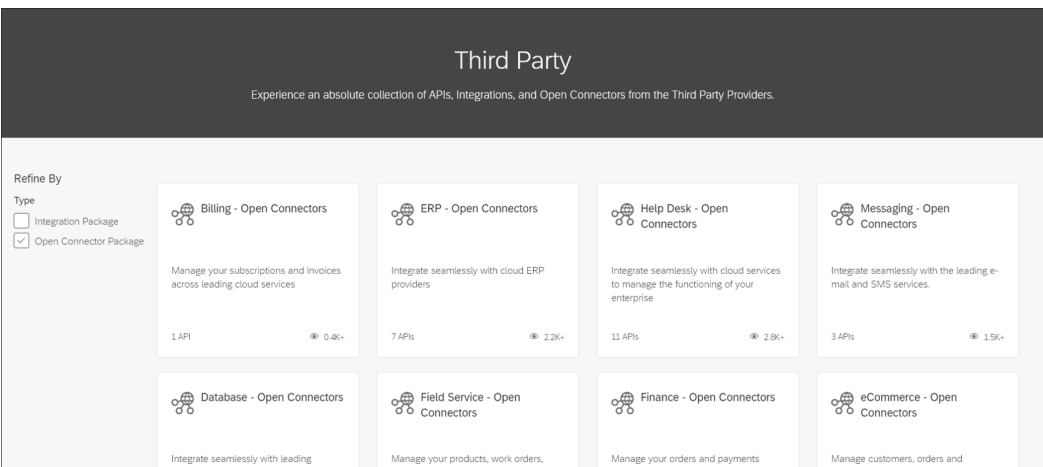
Third Party

Experience an absolute collection of APIs, Integrations, and Open Connectors from the Third Party Providers.

Refine By

Type

Integration Package

Open Connector Package

Billing - Open Connectors

Manage your subscriptions and invoices across leading cloud services

1 API

0.4K+

ERP - Open Connectors

Integrate seamlessly with cloud ERP providers

7 APIs

2.2K+

Help Desk - Open Connectors

Integrate seamlessly with cloud services to manage the functioning of your enterprise

11 APIs

2.8K+

Messaging - Open Connectors

Integrate seamlessly with the leading e-mail and SMS services.

3 APIs

1.5K+

Database - Open Connectors

Integrate seamlessly with leading

Field Service - Open Connectors

Manage your products, work orders,

Finance - Open Connectors

Manage your orders and payments

eCommerce - Open Connectors

Manage customers, orders and